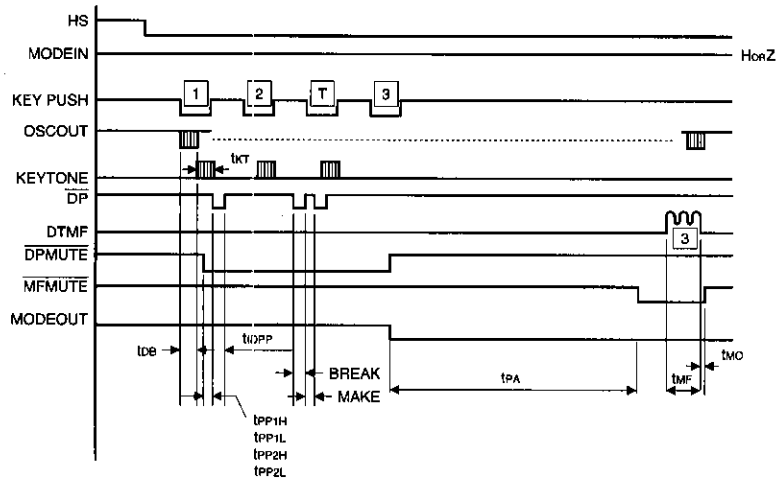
HS
MODEIN
H or Z
KEY PUSH
1
2
T
3
OSCOUT
$t_{KT}$
KEYTONE
$\overline{DP}$
DTMF
3
$\overline{DPMUTE}$
$\overline{MFMUTE}$
MODEOUT
$t_{DB}$
$t_{IDPP}$
BREAK
MAKE
$t_{PA}$
$t_{MF}$
$t_{MO}$
$t_{PP1H}$
$t_{PP1L}$
$t_{PP2H}$
$t_{PP2L}$